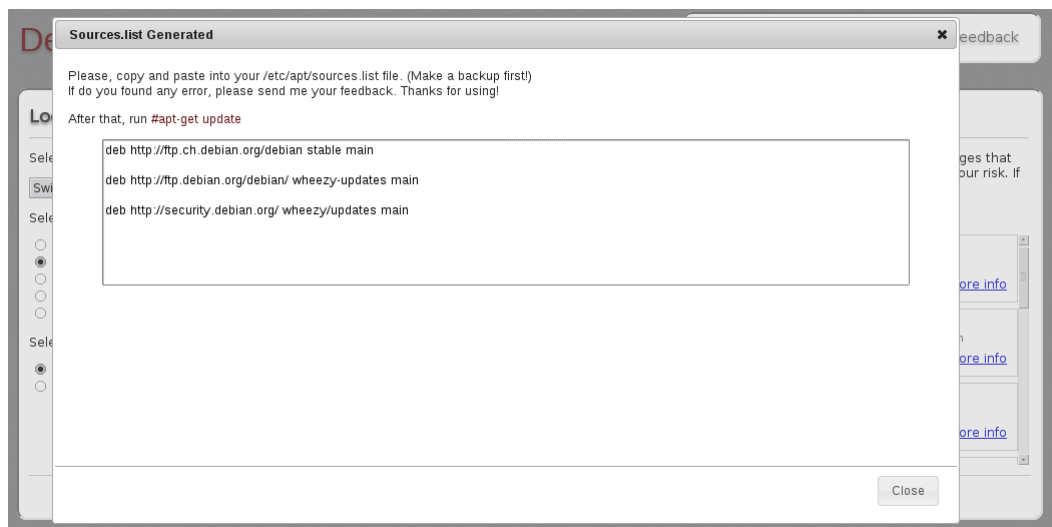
De

Lo

Sele

Swi

Sele

Sele

eedback

ges that
our risk. If

ore info

n
ore info

ore info

Sources.list Generated ✖

Please, copy and paste into your /etc/apt/sources.list file. (Make a backup first!)
If do you found any error, please send me your feedback. Thanks for using!

After that, run #apt-get update

deb http://ftp.ch.debian.org/debian stable main

deb http://ftp.debian.org/debian/ wheezy-updates main

deb http://security.debian.org/ wheezy/updates main

Close